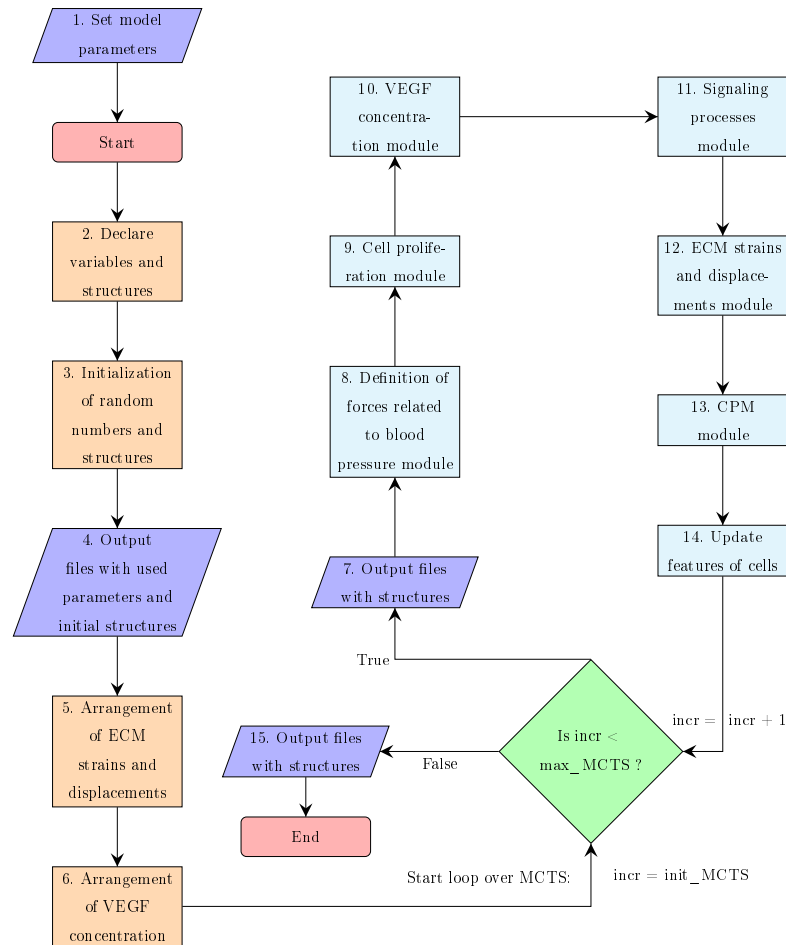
1. Set model parameters

Start

2. Declare variables and structures

3. Initialization of random numbers and structures

4. Output files with used parameters and initial structures

5. Arrangement of ECM strains and displacements

6. Arrangement of VEGF concentration

10. VEGF concentration module

11. Signaling processes module

9. Cell proliferation module

12. ECM strains and displacements module

8. Definition of forces related to blood pressure module

13. CPM module

14. Update features of cells

7. Output files with structures

True

incr = incr + 1

Is incr < max_MCTS ?

15. Output files with structures

False

End

Start loop over MCTS:

incr = init_MCTS